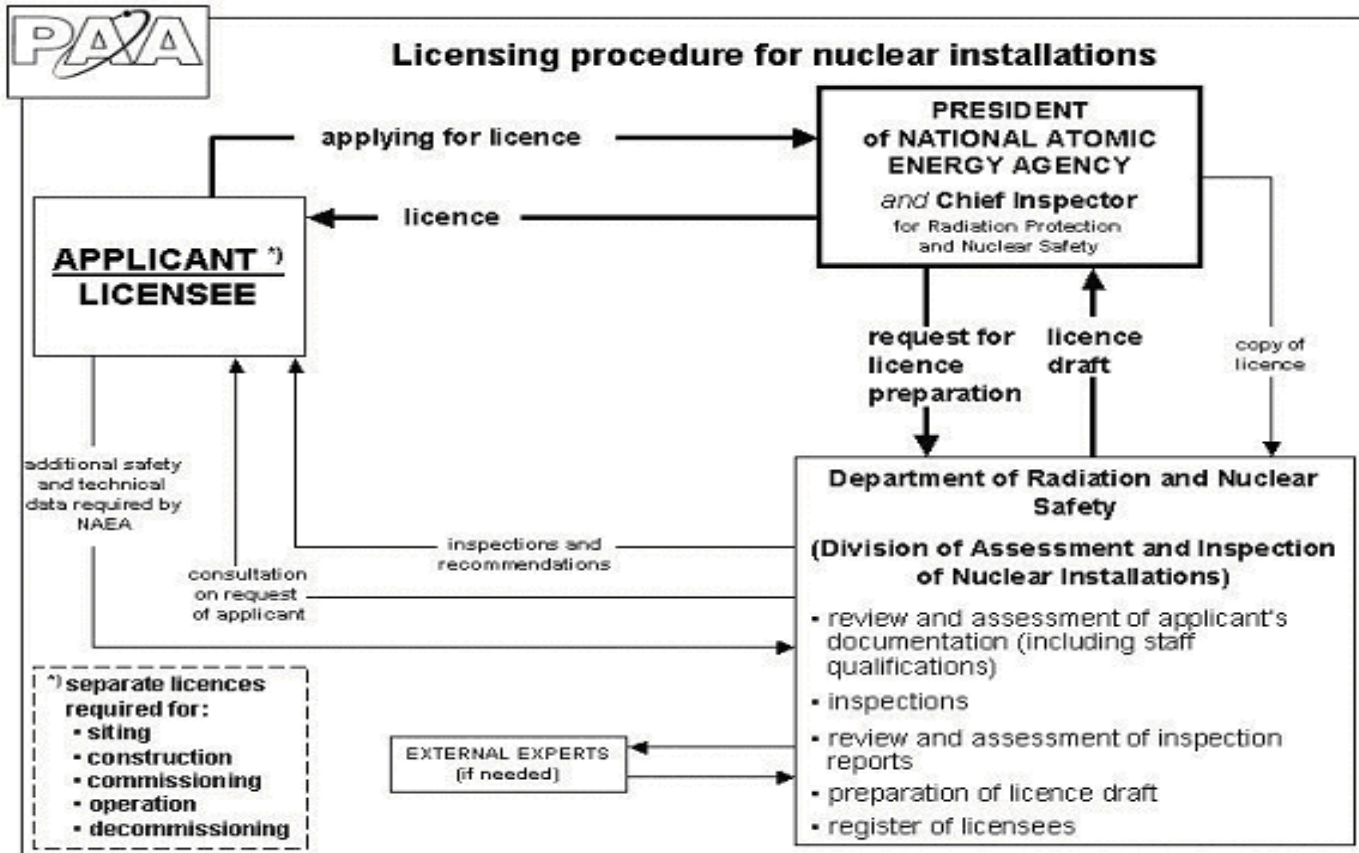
PAA

Licensing procedure for nuclear installations

applying for licence

licence

PRESIDENT of NATIONAL ATOMIC ENERGY AGENCY *and* Chief Inspector for Radiation Protection and Nuclear Safety

APPLICANT *)
LICENSEE

request for licence preparation

licence draft

copy of licence

additional safety and technical data required by NAEA

consultation on request of applicant

inspections and recommendations

Department of Radiation and Nuclear Safety

(Division of Assessment and Inspection of Nuclear Installations)

- review and assessment of applicant's documentation (including staff qualifications)
- inspections
- review and assessment of inspection reports
- preparation of licence draft
- register of licensees

*) separate licences required for:
- siting
- construction
- commissioning
- operation
- decommissioning

EXTERNAL EXPERTS (if needed)